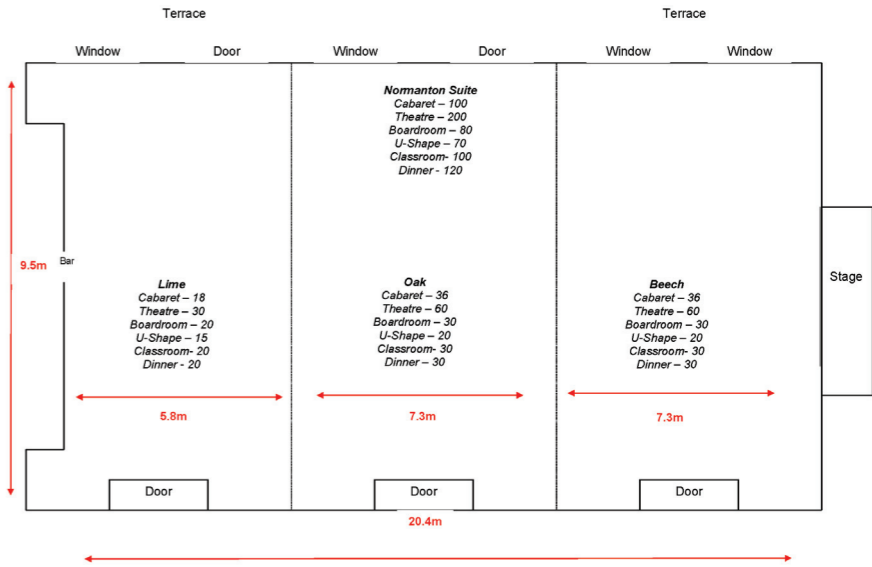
Terrace

Terrace

Window

Door

Window

Door

Window

Window

Normanton Suite
Cabaret – 100
Theatre – 200
Boardroom – 80
U-Shape – 70
Classroom- 100
Dinner - 120

9.5m

Bar

Lime
Cabaret – 18
Theatre – 30
Boardroom – 20
U-Shape – 15
Classroom- 20
Dinner - 20

Oak
Cabaret – 36
Theatre – 60
Boardroom – 30
U-Shape – 20
Classroom- 30
Dinner – 30

Beech
Cabaret – 36
Theatre – 60
Boardroom – 30
U-Shape – 20
Classroom- 30
Dinner – 30

Stage

5.8m

7.3m

7.3m

Door

Door

Door

20.4m